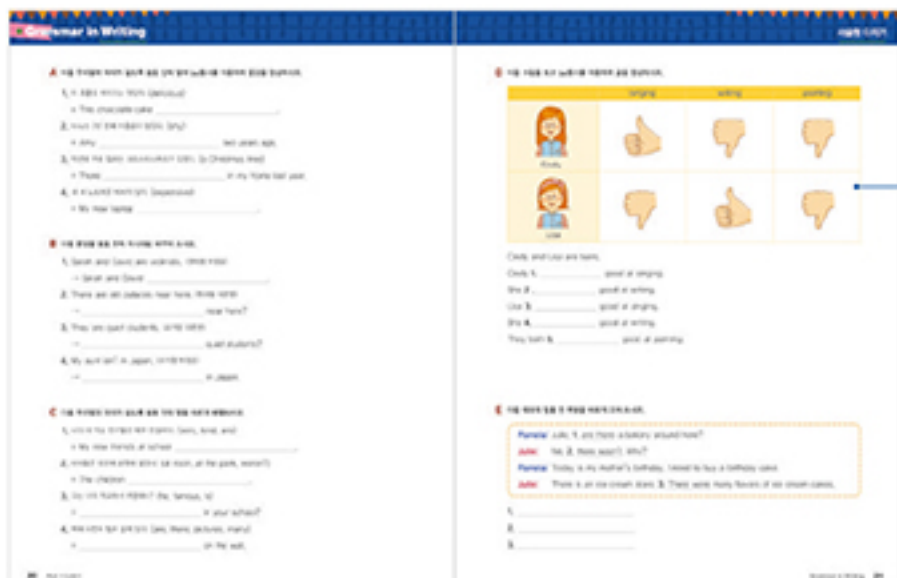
Grammar in Writing

A

1.
= This chocolate cake ___.
2.
= Why ___ two years ago.
3.
= There ___ in my home last year.
4.
= My new teacher ___.

B

1. Sarah and David are workers.
→ Sarah and David ___.
2. There are old palaces near here.
→ ___ near here?
3. They are good students.
→ ___ good students?
4. My aunt isn't in Japan.
→ ___ in Japan.

C

1.
= My new friends at school ___.
2.
= The children ___.
3.
= ___ in your school?
4.
= ___ on the wall.

D

| | singing | writing | painting |
|---|---|---|---|
| Cindy | | | |
| Lisa | | | |

Cindy and Lisa are twins.
Cindy 1. ___ good at singing.
She 2. ___ good at writing.
Lisa 3. ___ good at singing.
She 4. ___ good at writing.
They both 5. ___ good at painting.

E

Pamela: Julie, 1. are there a bakery around here?
Julie: No, 2. there wasn't. Why?
Pamela: Today is my mother's birthday. I need to buy a birthday cake.
Julie: There is an ice cream store. 3. There were many flavors of ice cream cakes.

1. ___
2. ___
3. ___

Grammar & Writing